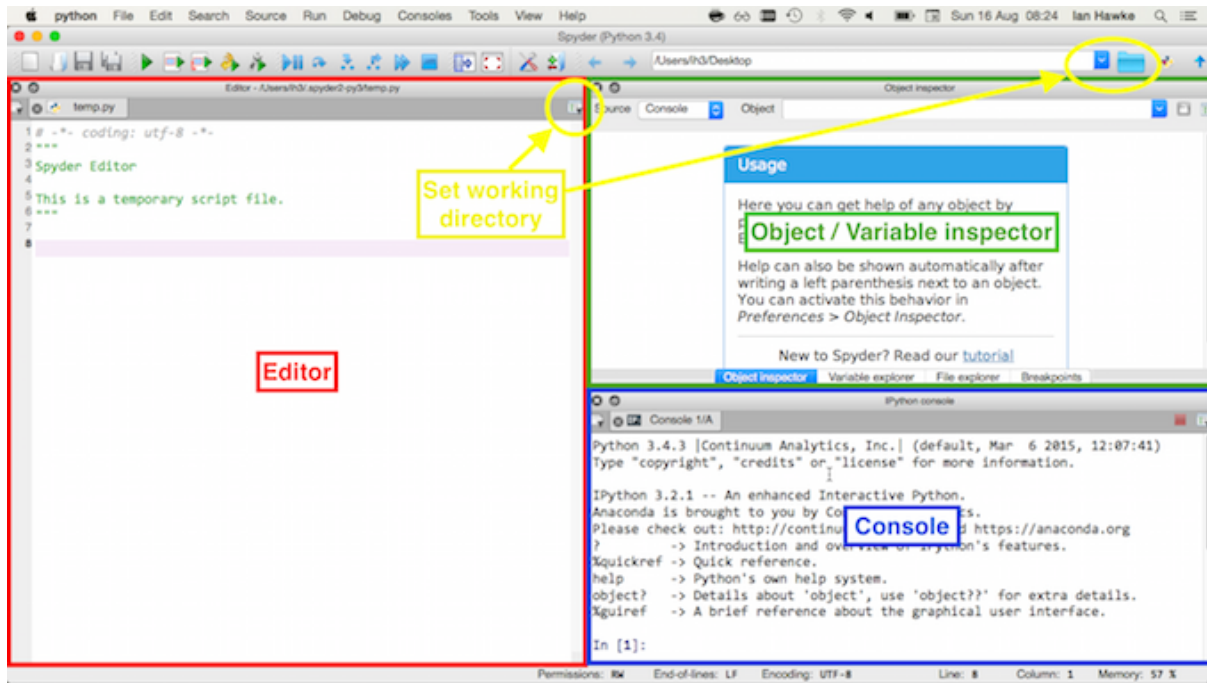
python File Edit Search Source Run Debug Consoles Tools View Help
Sun 16 Aug 08:24 Ian Hawke
Spyder (Python 3.4)
/Users/ih3/Desktop
Editor - /Users/ih3/.spyder2-py3/temp.py
temp.py
1 # -*- coding: utf-8 -*-
2 """
3 Spyder Editor
4
5 This is a temporary script file.
6 """
7
8

Editor

Set working directory

Object inspector
Source Console Object
Usage
Here you can get help of any object by
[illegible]
Object / Variable inspector
Help can also be shown automatically after writing a left parenthesis next to an object. You can activate this behavior in Preferences > Object Inspector.
New to Spyder? Read our tutorial
Object inspector Variable explorer File explorer Breakpoints

IPython console
Console 1/A
Python 3.4.3 |Continuum Analytics, Inc.| (default, Mar 6 2015, 12:07:41)
Type "copyright", "credits" or "license" for more information.

IPython 3.2.1 -- An enhanced Interactive Python.
Anaconda is brought to you by Co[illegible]s.
Please check out: http://continu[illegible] https://anaconda.org
? -> Introduction and ove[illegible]'s features.
%quickref -> Quick reference.
help -> Python's own help system.
object? -> Details about 'object', use 'object??' for extra details.
%guiref -> A brief reference about the graphical user interface.

Console

In [1]:

Permissions: RW End-of-lines: LF Encoding: UTF-8 Line: 8 Column: 1 Memory: 57 %